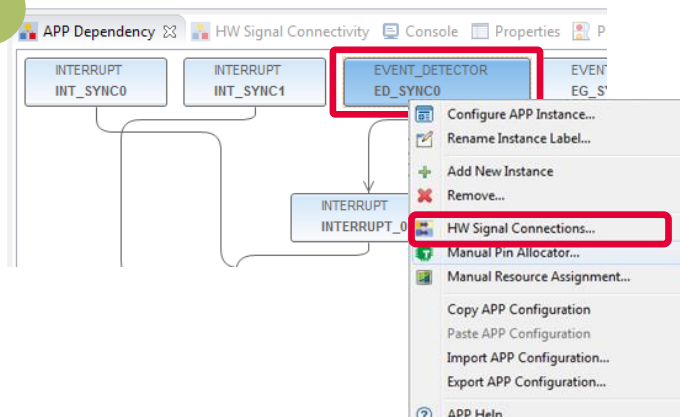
APP Dependency ☒ HW Signal Connectivity Console Properties P

INTERRUPT
INT_SYNC0

INTERRUPT
INT_SYNC1

EVENT_DETECTOR
ED_SYNC0

EVENT
EG_S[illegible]

INTERRUPT
INTERRUPT_0

Configure APP Instance...
Rename Instance Label...
Add New Instance
Remove...
HW Signal Connections...
Manual Pin Allocator...
Manual Resource Assignment...
Copy APP Configuration
Paste APP Configuration
Import APP Configuration...
Export APP Configuration...
APP Help